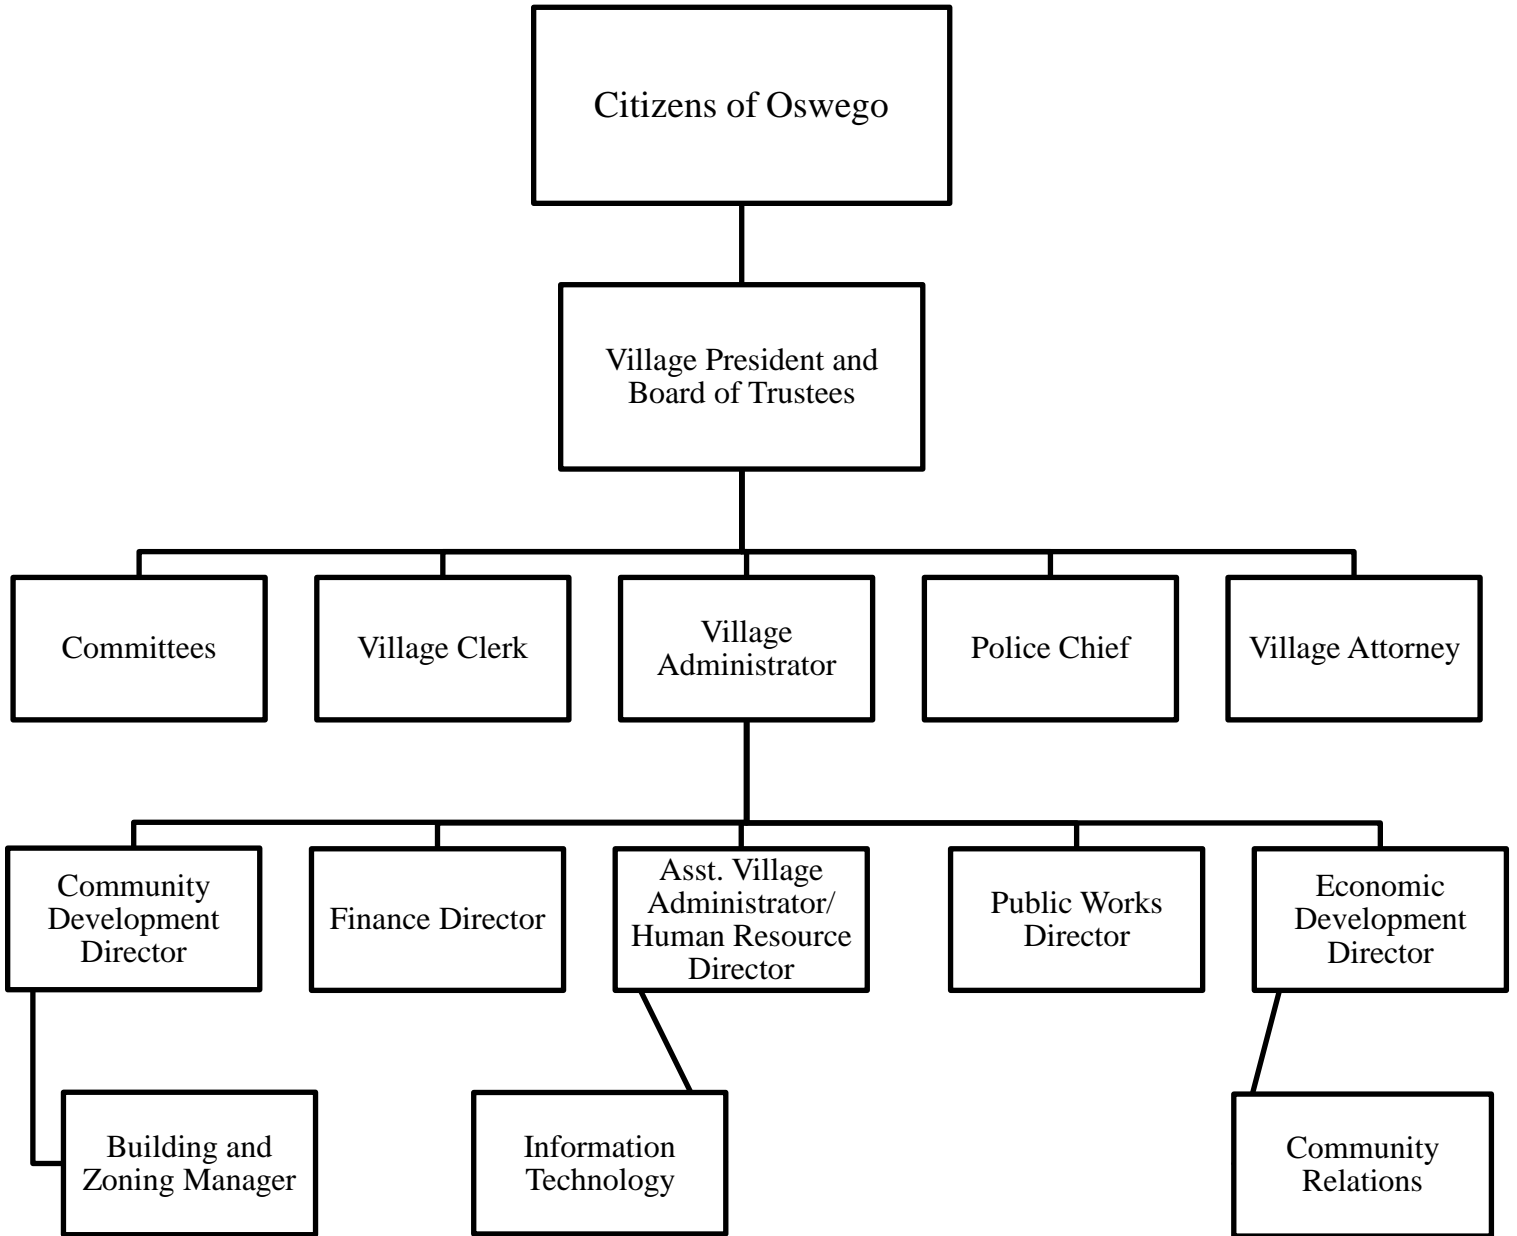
Citizens of Oswego

Village President and Board of Trustees

Committees

Village Clerk

Village Administrator

Police Chief

Village Attorney

Community Development Director

Finance Director

Asst. Village Administrator/ Human Resource Director

Public Works Director

Economic Development Director

Building and Zoning Manager

Information Technology

Community Relations